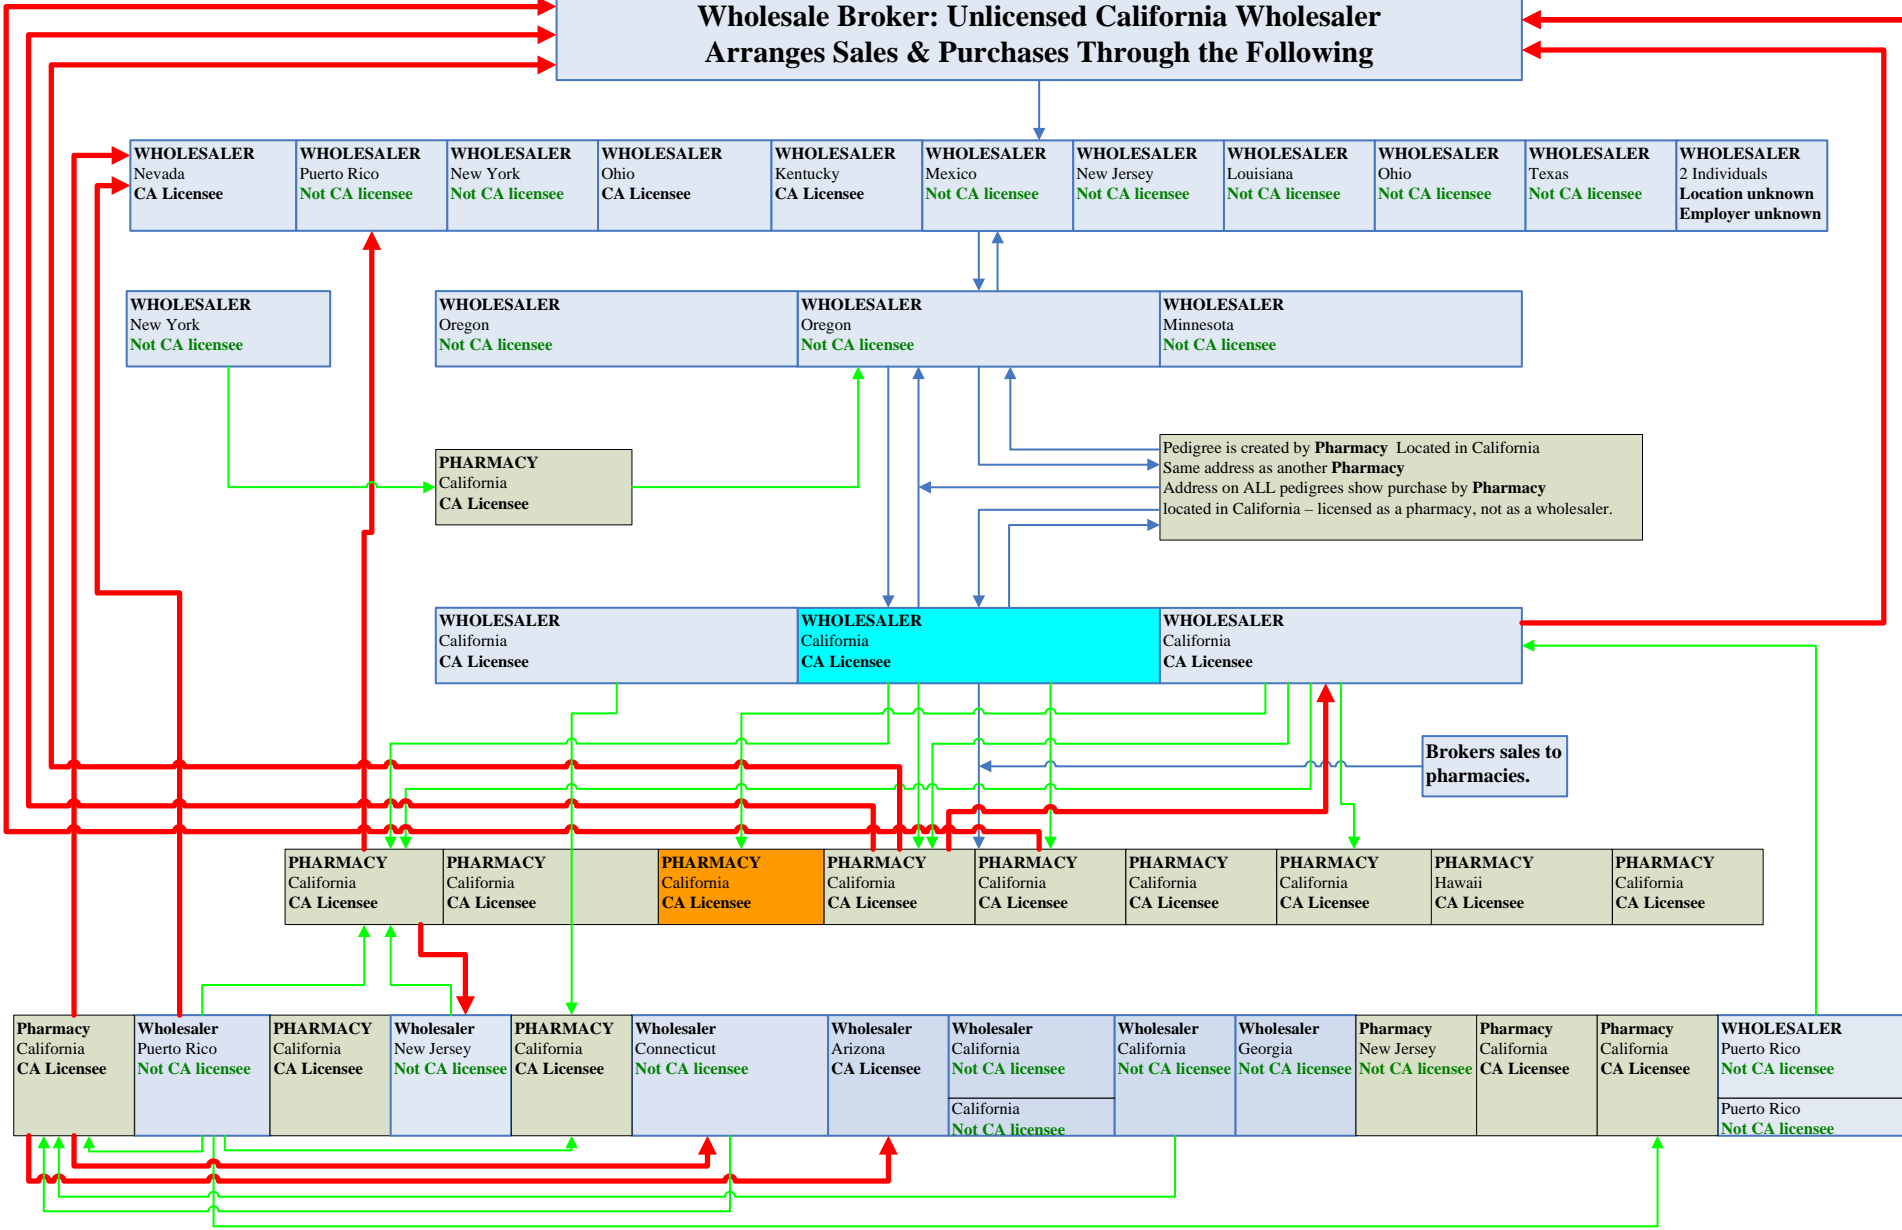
Wholesale Broker: Unlicensed California Wholesaler
Arranges Sales & Purchases Through the Following

WHOLESALER
Nevada
CA Licensee

WHOLESALER
Puerto Rico
Not CA licensee

WHOLESALER
New York
Not CA licensee

WHOLESALER
Ohio
CA Licensee

WHOLESALER
Kentucky
CA Licensee

WHOLESALER
Mexico
Not CA licensee

WHOLESALER
New Jersey
Not CA licensee

WHOLESALER
Louisiana
Not CA licensee

WHOLESALER
Ohio
Not CA licensee

WHOLESALER
Texas
Not CA licensee

WHOLESALER
2 Individuals
Location unknown
Employer unknown

WHOLESALER
New York
Not CA licensee

WHOLESALER
Oregon
Not CA licensee

WHOLESALER
Oregon
Not CA licensee

WHOLESALER
Minnesota
Not CA licensee

PHARMACY
California
CA Licensee

Pedigree is created by Pharmacy Located in California
Same address as another Pharmacy
Address on ALL pedigrees show purchase by Pharmacy
located in California – licensed as a pharmacy, not as a wholesaler.

WHOLESALER
California
CA Licensee

WHOLESALER
California
CA Licensee

WHOLESALER
California
CA Licensee

Brokers sales to pharmacies.

PHARMACY
California
CA Licensee

PHARMACY
California
CA Licensee

PHARMACY
California
CA Licensee

PHARMACY
California
CA Licensee

PHARMACY
California
CA Licensee

PHARMACY
California
CA Licensee

PHARMACY
California
CA Licensee

PHARMACY
Hawaii
CA Licensee

PHARMACY
California
CA Licensee

Pharmacy
California
CA Licensee

Wholesaler
Puerto Rico
Not CA licensee

PHARMACY
California
CA Licensee

Wholesaler
New Jersey
Not CA licensee

PHARMACY
California
CA Licensee

Wholesaler
Connecticut
Not CA licensee

Wholesaler
Arizona
CA Licensee

Wholesaler
California
Not CA licensee
California
Not CA licensee

Wholesaler
California
Not CA licensee

Wholesaler
Georgia
Not CA licensee

Pharmacy
New Jersey
Not CA licensee

Pharmacy
California
CA Licensee

Pharmacy
California
CA Licensee

WHOLESALER
Puerto Rico
Not CA licensee
Puerto Rico
Not CA licensee